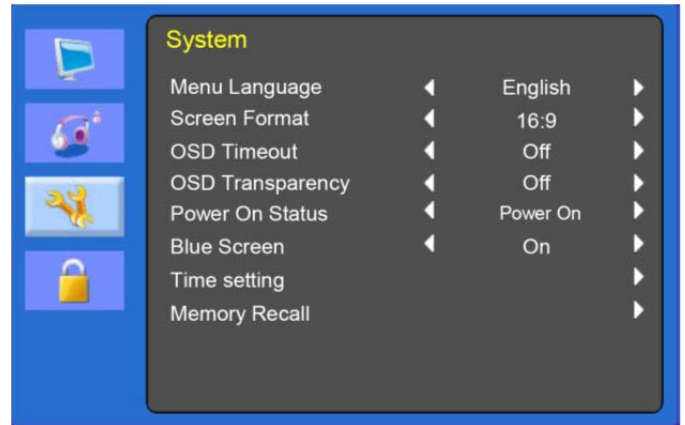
System

| | |
|---|---|
| Menu Language | English |
| Screen Format | 16:9 |
| OSD Timeout | Off |
| OSD Transparency | Off |
| Power On Status | Power On |
| Blue Screen | On |
| Time setting | |
| Memory Recall | |